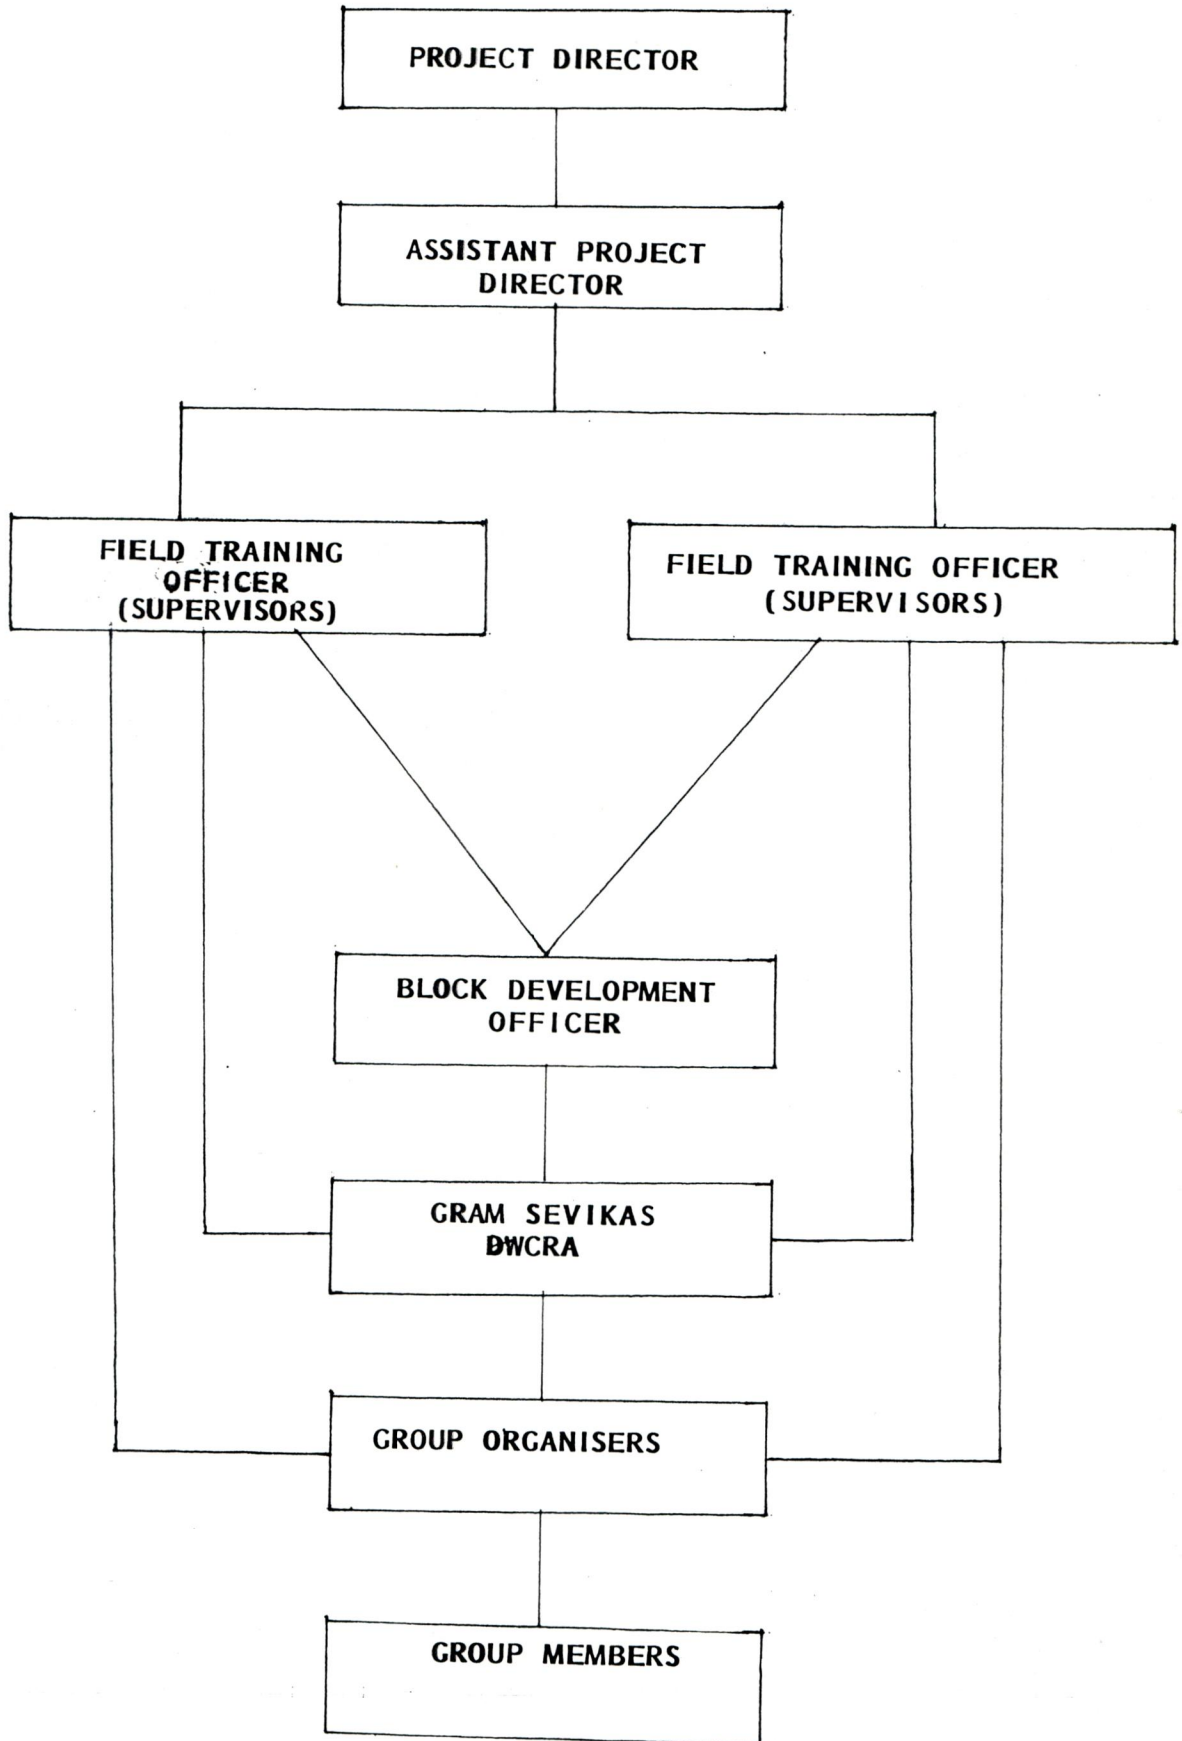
PROJECT DIRECTOR

ASSISTANT PROJECT DIRECTOR

FIELD TRAINING OFFICER (SUPERVISORS)

FIELD TRAINING OFFICER (SUPERVISORS)

BLOCK DEVELOPMENT OFFICER

GRAM SEVIKAS DWCRA

GROUP ORGANISERS

GROUP MEMBERS